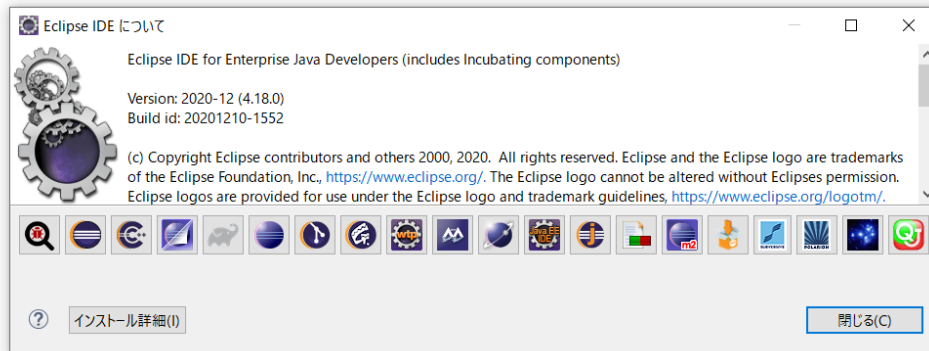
Eclipse IDE について

Eclipse IDE for Enterprise Java Developers (includes Incubating components)

Version: 2020-12 (4.18.0)
Build id: 20201210-1552

(c) Copyright Eclipse contributors and others 2000, 2020. All rights reserved. Eclipse and the Eclipse logo are trademarks of the Eclipse Foundation, Inc., https://www.eclipse.org/. The Eclipse logo cannot be altered without Eclipses permission. Eclipse logos are provided for use under the Eclipse logo and trademark guidelines, https://www.eclipse.org/logotm/.

wtp

Java EE

m2

インストール詳細(I)

閉じる(C)